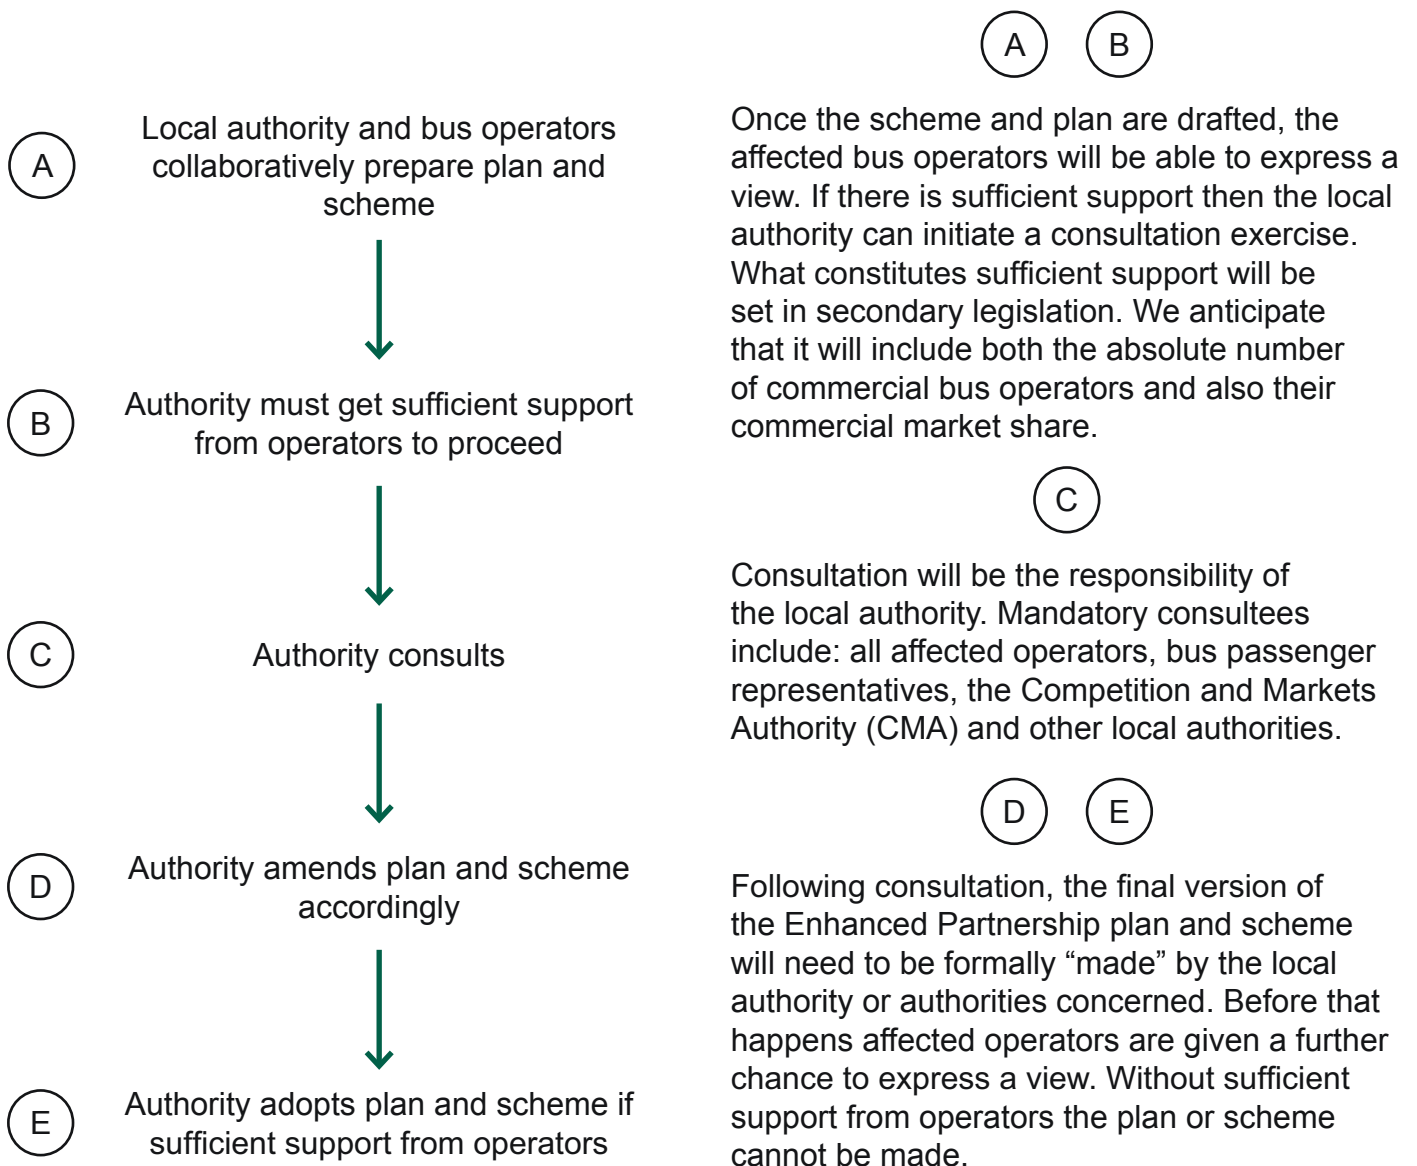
A Local authority and bus operators collaboratively prepare plan and scheme

B Authority must get sufficient support from operators to proceed

C Authority consults

D Authority amends plan and scheme accordingly

E Authority adopts plan and scheme if sufficient support from operators

A B

Once the scheme and plan are drafted, the affected bus operators will be able to express a view. If there is sufficient support then the local authority can initiate a consultation exercise. What constitutes sufficient support will be set in secondary legislation. We anticipate that it will include both the absolute number of commercial bus operators and also their commercial market share.

C

Consultation will be the responsibility of the local authority. Mandatory consultees include: all affected operators, bus passenger representatives, the Competition and Markets Authority (CMA) and other local authorities.

D E

Following consultation, the final version of the Enhanced Partnership plan and scheme will need to be formally “made” by the local authority or authorities concerned. Before that happens affected operators are given a further chance to express a view. Without sufficient support from operators the plan or scheme cannot be made.